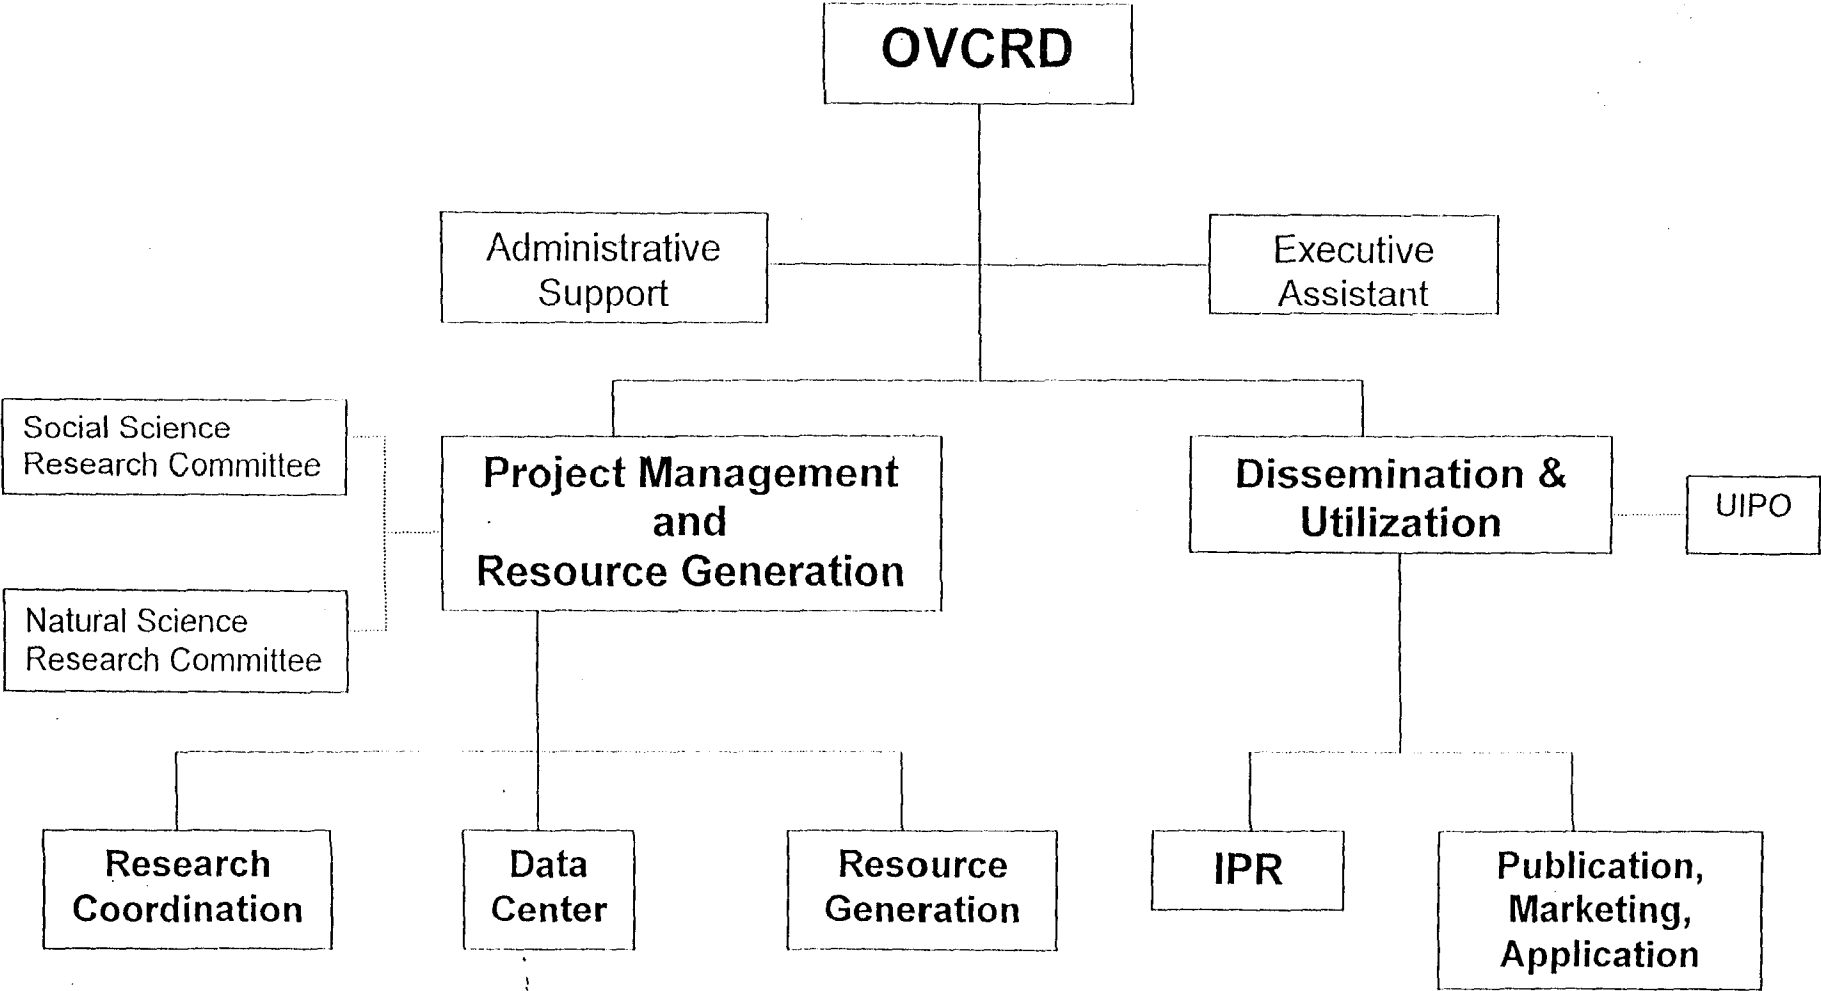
OVCRD

Administrative Support

Executive Assistant

Social Science Research Committee

Natural Science Research Committee

Project Management and Resource Generation

Dissemination & Utilization

UIPO

Research Coordination

Data Center

Resource Generation

IPR

Publication, Marketing, Application